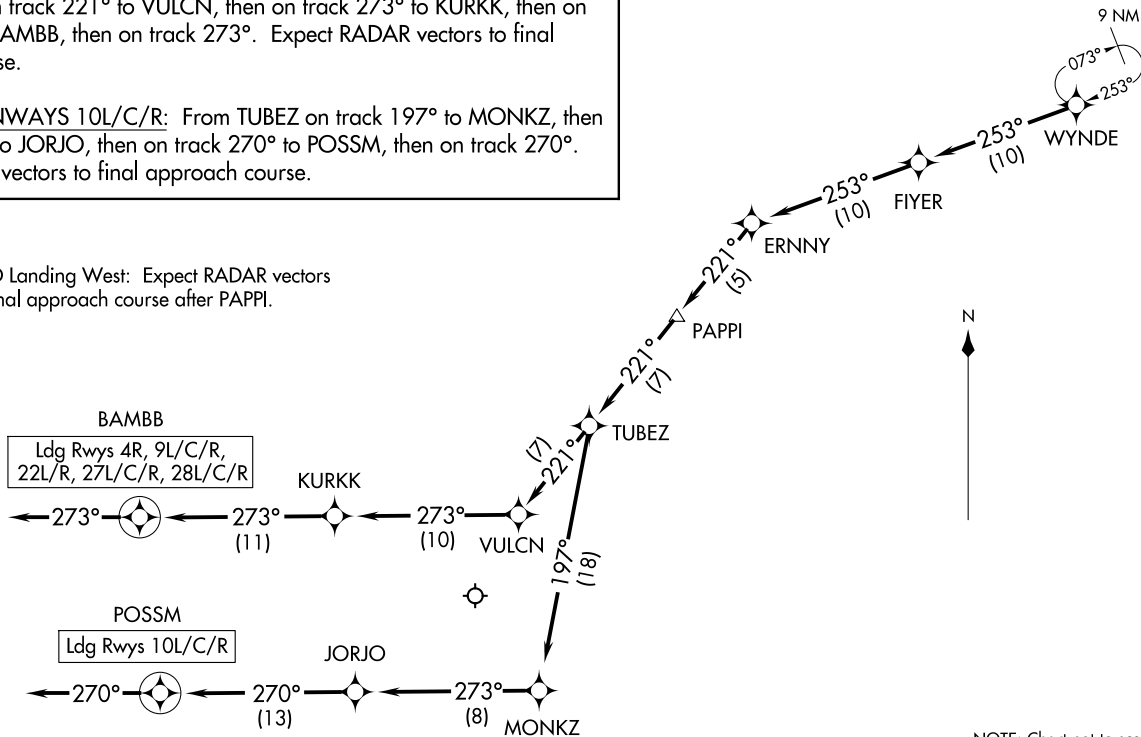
n track 221° to VULCN, then on track 273° to KURKK, then on AMBB, then on track 273°. Expect RADAR vectors to final se.

NWAYS 10L/C/R: From TUBEZ on track 197° to MONKZ, then o JORJO, then on track 270° to POSSM, then on track 270°. vectors to final approach course.

Landing West: Expect RADAR vectors nal approach course after PAPPI.

9 NM
073°
253°
WYNDE
253°
(10)
FIYER
253°
(10)
ERNNY
221°
(5)
PAPPI
N
221°
(7)
TUBEZ
(7)
221°
BAMBB
Ldg Rwys 4R, 9L/C/R, 22L/R, 27L/C/R, 28L/C/R
KURKK
273°
273°
(11)
273°
(10)
VULCN
197°
(18)
POSSM
Ldg Rwys 10L/C/R
JORJO
270°
270°
(13)
273°
(8)
MONKZ
NOTE: Chart not to sca